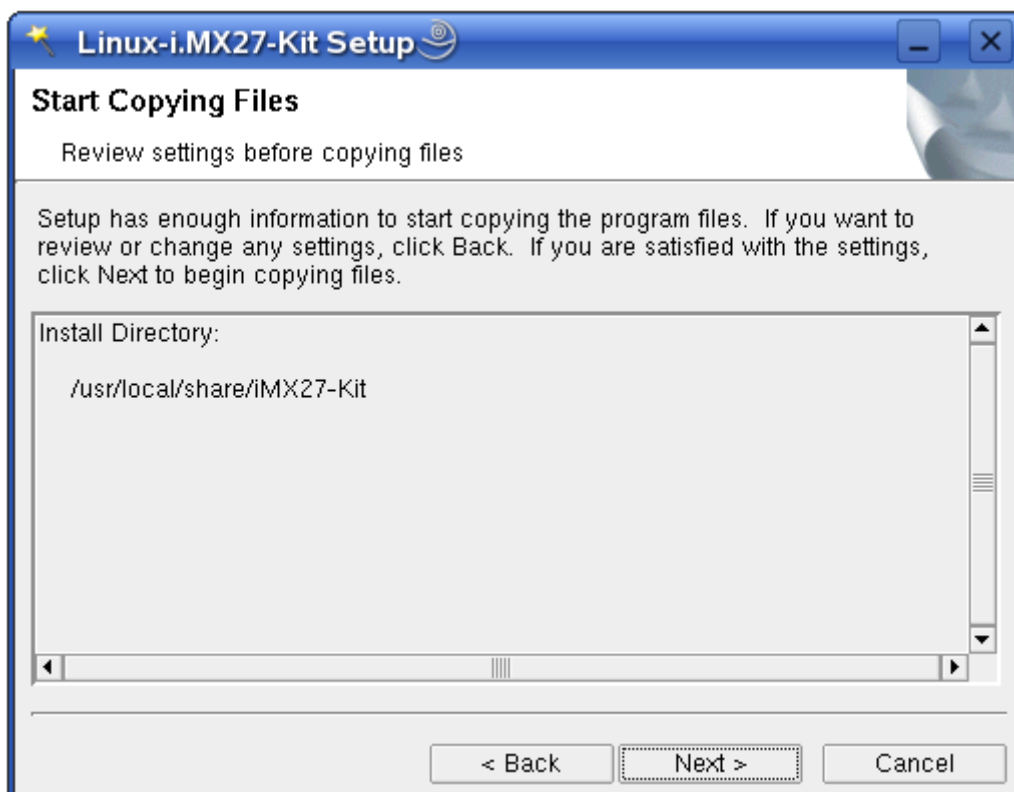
Linux-i.MX27-Kit Setup

Start Copying Files

Review settings before copying files

Setup has enough information to start copying the program files. If you want to review or change any settings, click Back. If you are satisfied with the settings, click Next to begin copying files.

Install Directory:

/usr/local/share/iMX27-Kit

< Back

Next >

Cancel